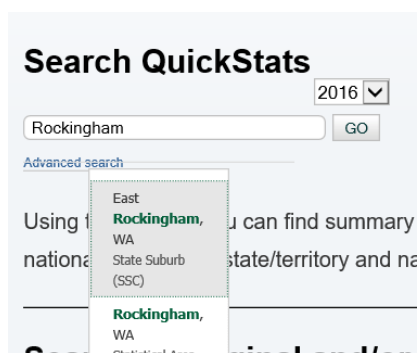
Search QuickStats

2016

Rockingham

GO

Advanced search

East Rockingham, WA
State Suburb (SSC)

Rockingham, WA
Statistical Area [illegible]

Using t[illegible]u can find summary
nationa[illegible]state/territory and na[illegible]

Sea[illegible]ginal and/or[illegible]